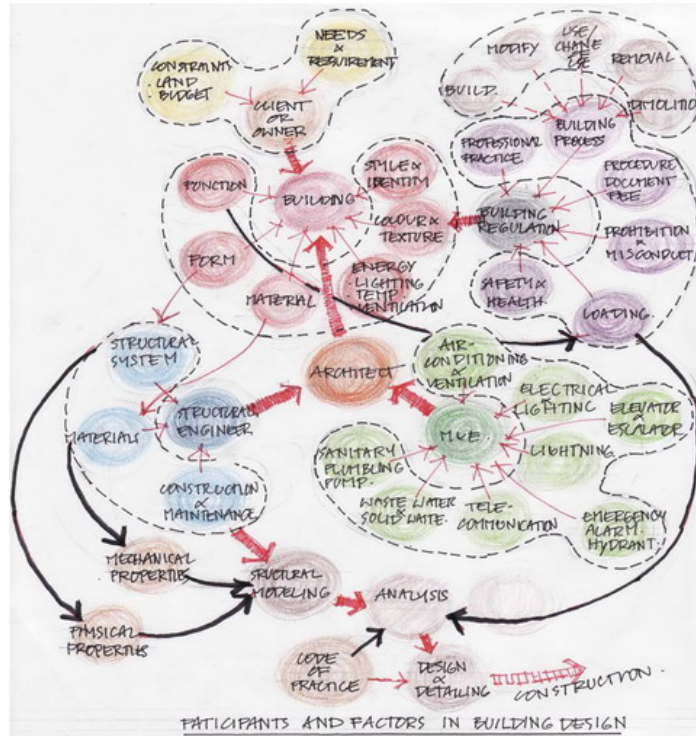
NEEDS & REQUIREMENT

CONSTRAINTS LAND BUDGET

CLIENT OR OWNER

MODIFY

USE/ CHANGE USE

REMOVAL

BUILD

BUILDING PROCESS

DEMOLITION

PROFESSIONAL PRACTICE

PROCEDURE DOCUMENT FEE

FUNCTION

BUILDING

STYLE & IDENTITY

COLOUR & TEXTURE

BUILDING REGULATION

PROHIBITION & MISCONDUCT

FORM

ENERGY LIGHTING TEMP VENTILATION

MATERIAL

SAFETY & HEALTH

LOADING

STRUCTURAL SYSTEM

ARCHITECT

AIR-CONDITIONING & VENTILATION

ELECTRICAL LIGHTING

ELEVATOR & ESCALATOR

MATERIALS

STRUCTURAL ENGINEER

M&E

SANITARY PLUMBING PUMP

LIGHTNING

CONSTRUCTION & MAINTENANCE

WASTE WATER & SOLID WASTE

TELE-COMMUNICATION

EMERGENCY ALARM HYDRANT

MECHANICAL PROPERTIES

STRUCTURAL MODELING

ANALYSIS

PHYSICAL PROPERTIES

CODE OF PRACTICE

DESIGN & DETAILING

CONSTRUCTION

PATICIPANTS AND FACTORS IN BUILDING DESIGN